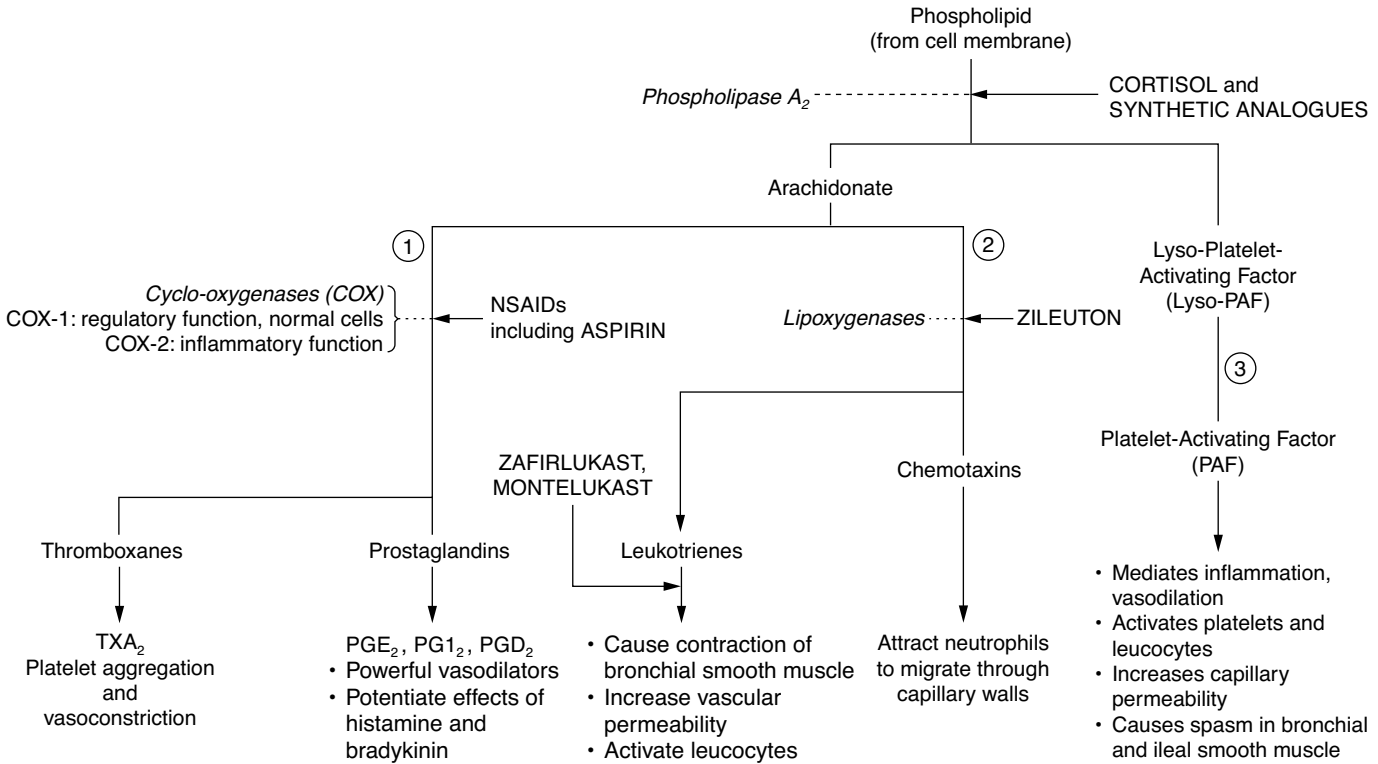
Phospholipid (from cell membrane)

*Phospholipase $A_2$*

CORTISOL and SYNTHETIC ANALOGUES

Arachidonate

1

2

Lyso-Platelet-Activating Factor (Lyso-PAF)

*Cyclo-oxygenases (COX)*
COX-1: regulatory function, normal cells
COX-2: inflammatory function

NSAIDs including ASPIRIN

*Lipoxygenases*

ZILEUTON

3

Platelet-Activating Factor (PAF)

ZAFIRLUKAST, MONTELUKAST

Chemotaxins

Thromboxanes

Prostaglandins

Leukotrienes

$TXA_2$
Platelet aggregation and vasoconstriction

$PGE_2$, $PG1_2$, $PGD_2$
• Powerful vasodilators
• Potentiate effects of histamine and bradykinin

• Cause contraction of bronchial smooth muscle
• Increase vascular permeability
• Activate leucocytes

Attract neutrophils to migrate through capillary walls

• Mediates inflammation, vasodilation
• Activates platelets and leucocytes
• Increases capillary permeability
• Causes spasm in bronchial and ileal smooth muscle